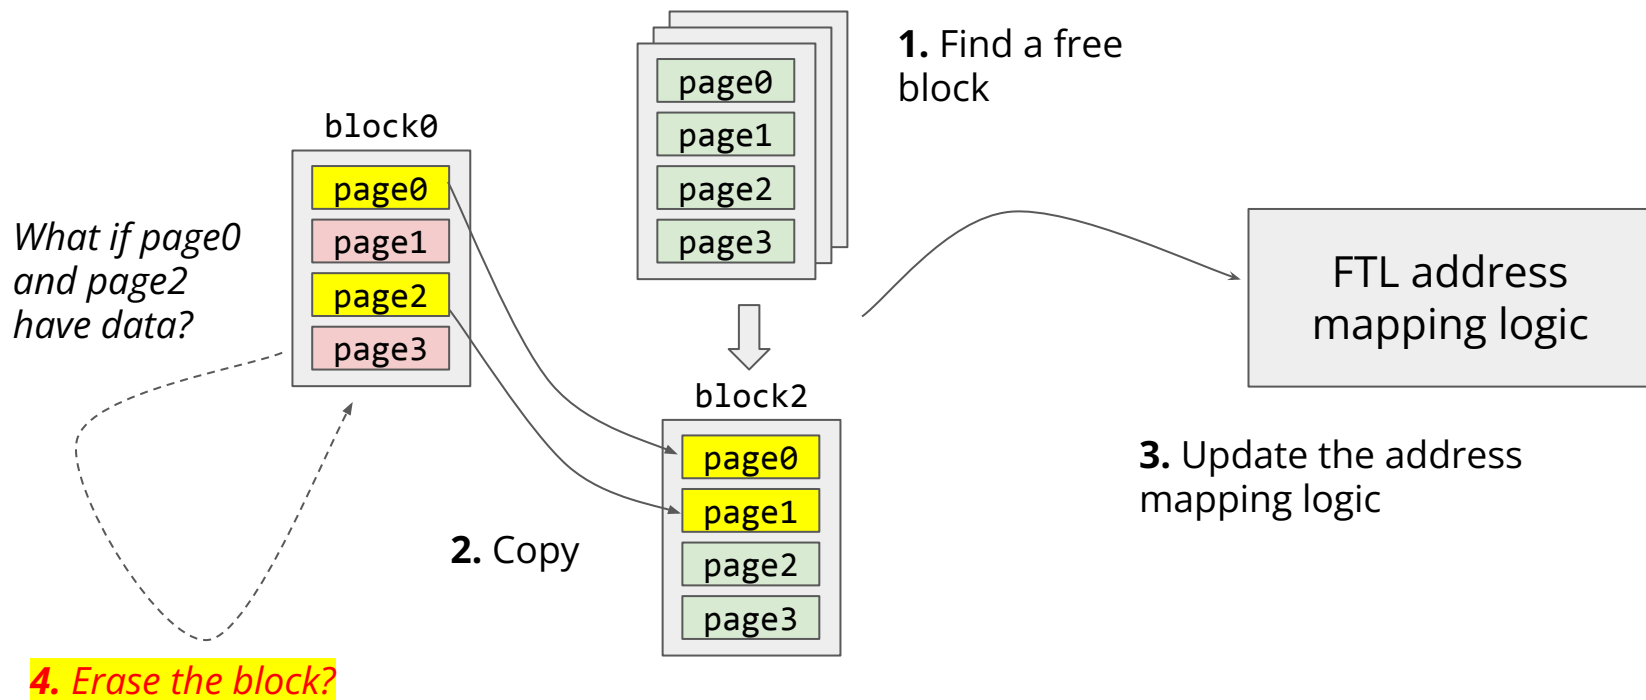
1. Find a free block

page0
page1
page2
page3

block0

page0
page1
page2
page3

What if page0 and page2 have data?

FTL address mapping logic

block2

page0
page1
page2
page3

3. Update the address mapping logic

2. Copy

4. Erase the block?